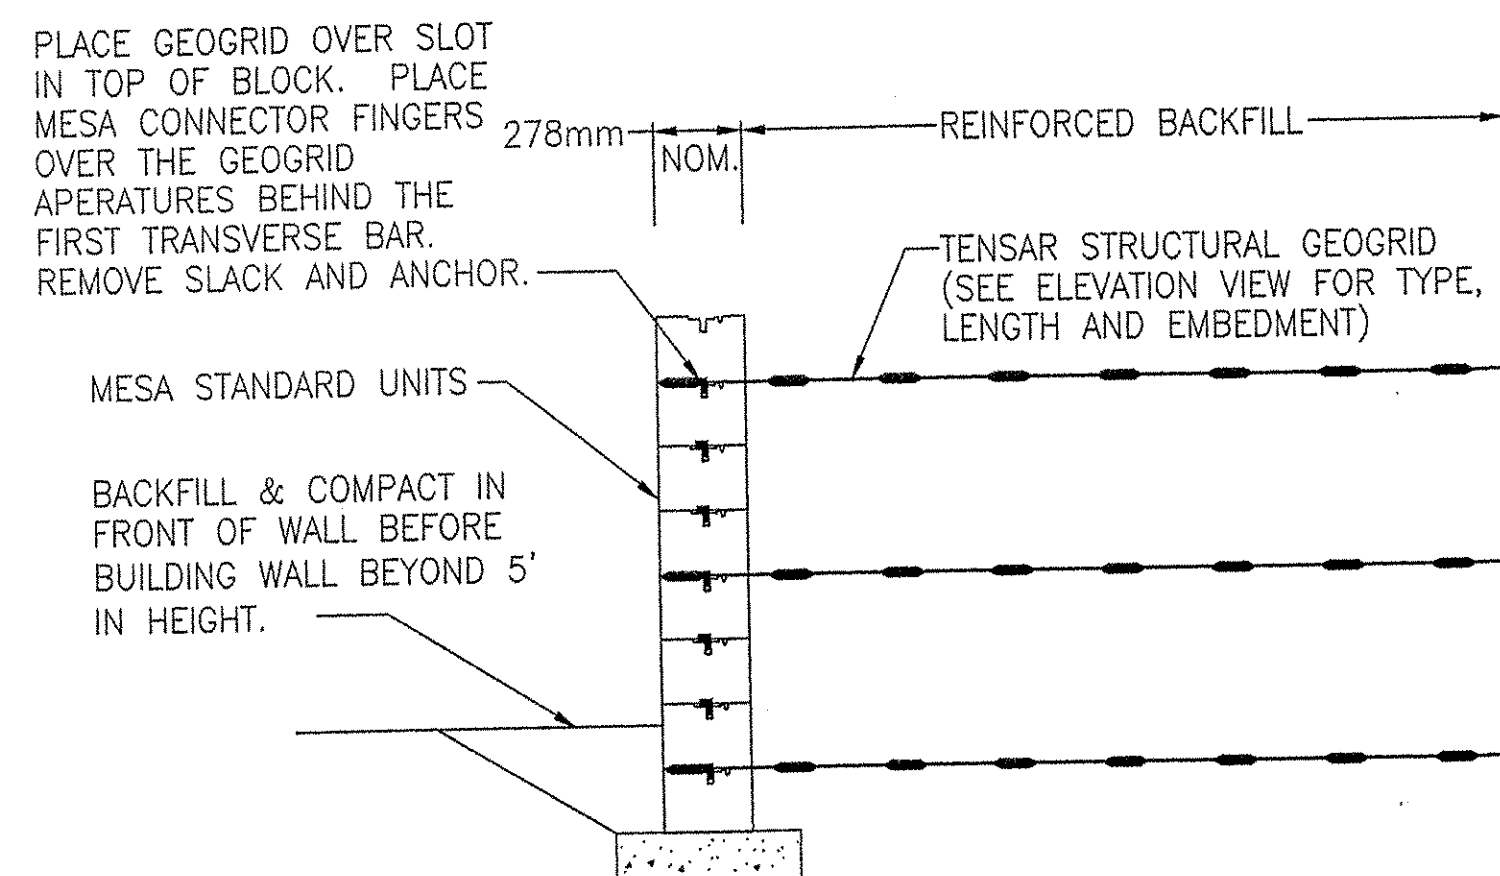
PLACE GEOGRID OVER SLOT IN TOP OF BLOCK. PLACE MESA CONNECTOR FINGERS OVER THE GEOGRID APERATURES BEHIND THE FIRST TRANSVERSE BAR. REMOVE SLACK AND ANCHOR.

278mm

NOM.

REINFORCED BACKFILL

TENSAR STRUCTURAL GEOGRID (SEE ELEVATION VIEW FOR TYPE, LENGTH AND EMBEDMENT)

MESA STANDARD UNITS

BACKFILL & COMPACT IN FRONT OF WALL BEFORE BUILDING WALL BEYOND 5' IN HEIGHT.